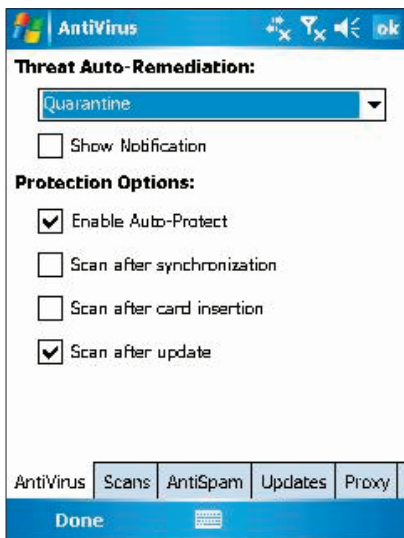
AntiVirus ok

Threat Auto-Remediation:

Quarantine

Show Notification

Protection Options:

Enable Auto-Protect

Scan after synchronization

Scan after card insertion

Scan after update

AntiVirus | Scans | AntiSpam | Updates | Proxy

Done